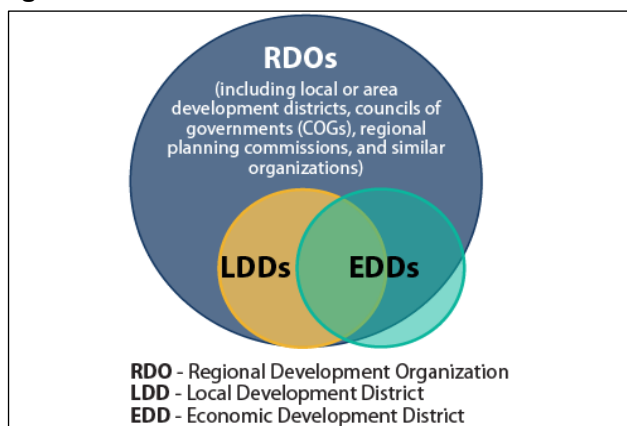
RDOs
(including local or area development districts, councils of governments (COGs), regional planning commissions, and similar organizations)

LDDs

EDDs

RDO - Regional Development Organization
LDD - Local Development District
EDD - Economic Development District